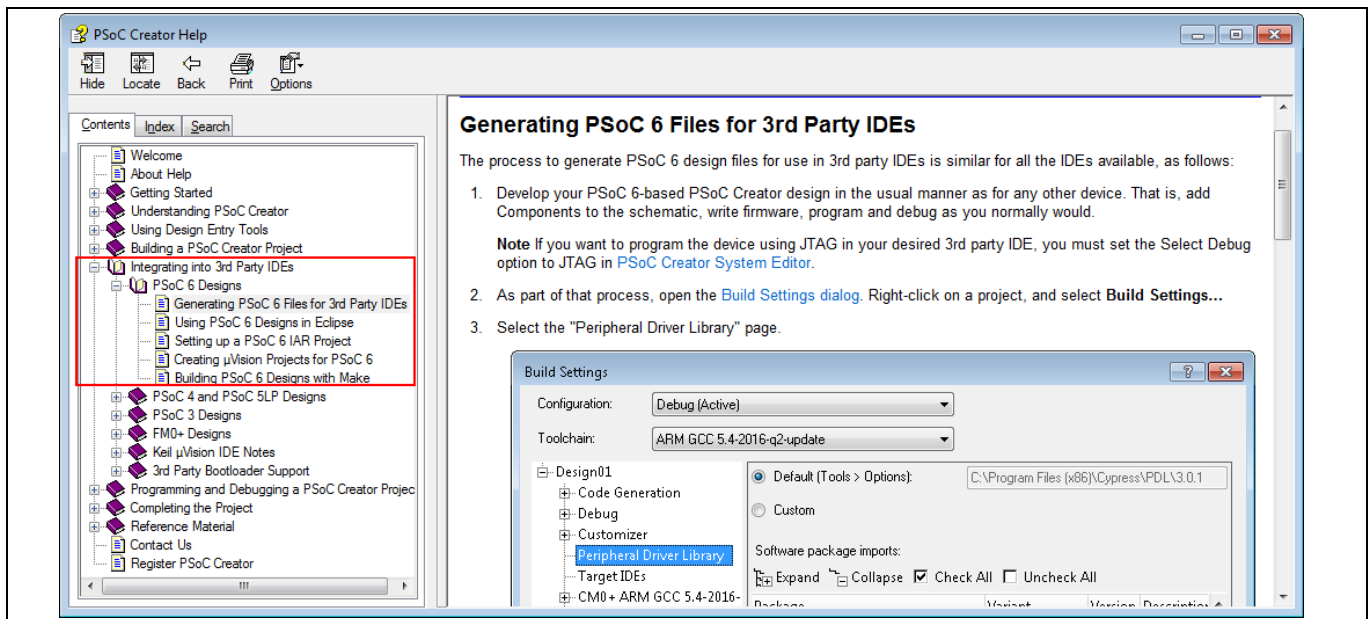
PSoC Creator Help

Hide Locate Back Print Options

Contents Index Search

Welcome
About Help
Getting Started
Understanding PSoC Creator
Using Design Entry Tools
Building a PSoC Creator Project
Integrating into 3rd Party IDEs
PSoC 6 Designs
Generating PSoC 6 Files for 3rd Party IDEs
Using PSoC 6 Designs in Eclipse
Setting up a PSoC 6 IAR Project
Creating µVision Projects for PSoC 6
Building PSoC 6 Designs with Make
PSoC 4 and PSoC 5LP Designs
PSoC 3 Designs
FM0+ Designs
Keil µVision IDE Notes
3rd Party Bootloader Support
Programming and Debugging a PSoC Creator Projec
Completing the Project
Reference Material
Contact Us
Register PSoC Creator

Generating PSoC 6 Files for 3rd Party IDEs

The process to generate PSoC 6 design files for use in 3rd party IDEs is similar for all the IDEs available, as follows:

1. Develop your PSoC 6-based PSoC Creator design in the usual manner as for any other device. That is, add Components to the schematic, write firmware, program and debug as you normally would.

**Note** If you want to program the device using JTAG in your desired 3rd party IDE, you must set the Select Debug option to JTAG in PSoC Creator System Editor.

2. As part of that process, open the Build Settings dialog. Right-click on a project, and select **Build Settings...**

3. Select the "Peripheral Driver Library" page.

Build Settings

Configuration: Debug (Active)

Toolchain: ARM GCC 5.4-2016-q2-update

Design01
Code Generation
Debug
Customizer
Peripheral Driver Library
Target IDEs
CM0+ ARM GCC 5.4-2016-

Default (Tools > Options): C:\Program Files (x86)\Cypress\PDL\3.0.1
Custom

Software package imports:
Expand Collapse Check All Uncheck All
Package Variant Version Descriptio